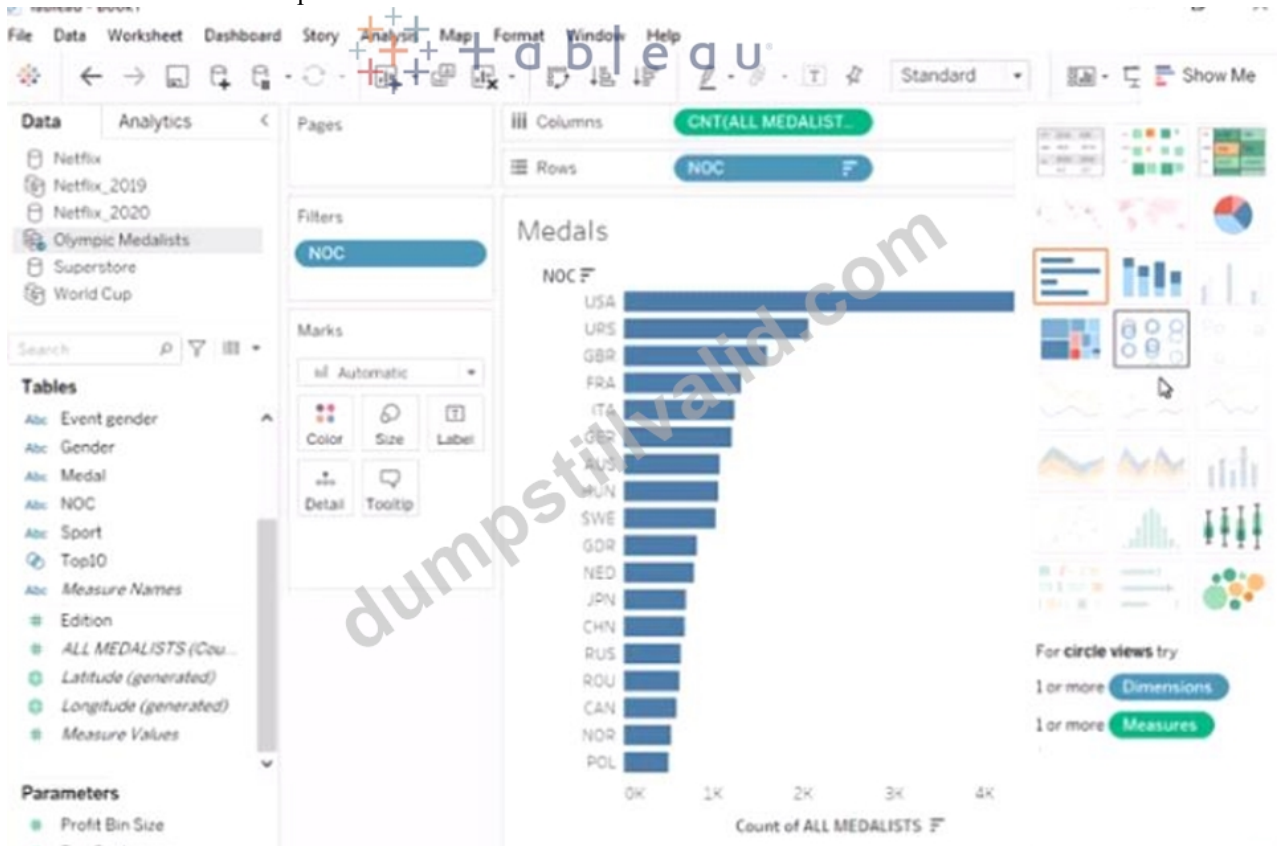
File Data Worksheet Dashboard Story Analysis Map Format Window Help

+ a b l e a u

Standard

Show Me

Data Analytics

Netflix
Netflix_2019
Netflix_2020
Olympic Medalists
Superstore
World Cup

Search

Tables
Event gender
Gender
Medal
NOC
Sport
Top10
Measure Names
Edition
ALL MEDALISTS (Cou...
Latitude (generated)
Longitude (generated)
Measure Values

Parameters
Profit Bin Size

Pages

Filters
NOC

Marks
Automatic
Color Size Label
Detail Tooltip

Columns CNT(ALL MEDALIST...
Rows NOC

Medals

NOC
USA
URS
GBR
FRA
ITA
GER
AUS
HUN
SWE
GDR
NED
JPN
CHN
RUS
ROU
CAN
NOR
POL

0K 1K 2K 3K 4K
Count of ALL MEDALISTS

For circle views try
1 or more Dimensions
1 or more Measures

dumpstillvalid.com